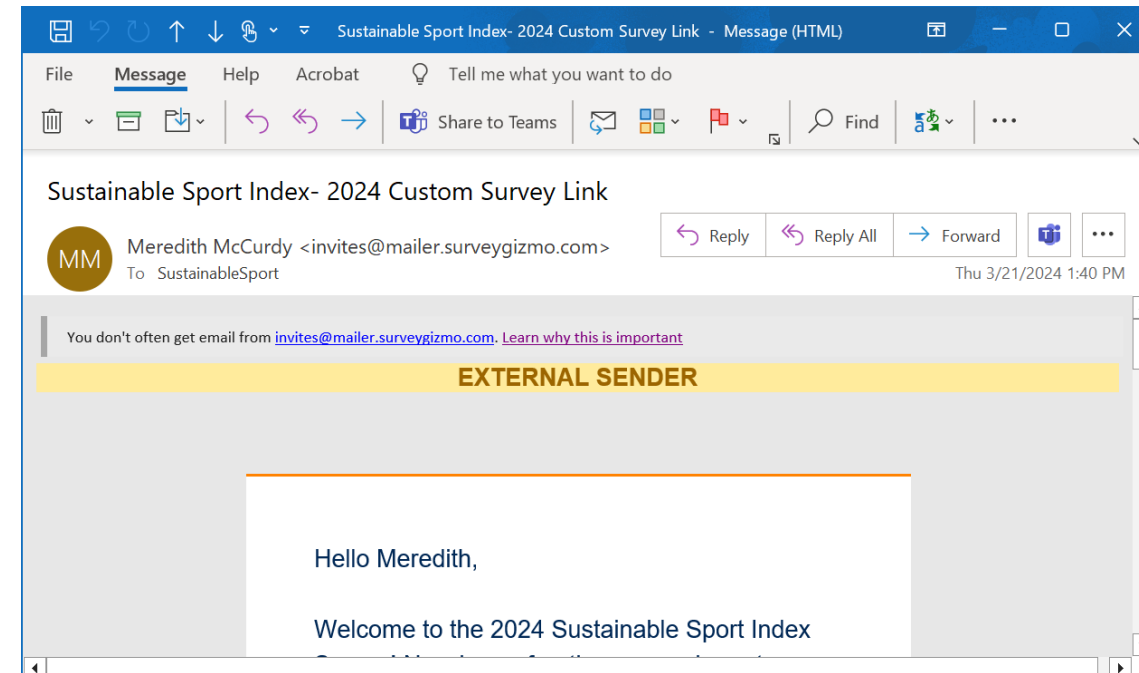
Sustainable Sport Index- 2024 Custom Survey Link - Message (HTML)

File Message Help Acrobat Tell me what you want to do

Share to Teams Find

Sustainable Sport Index- 2024 Custom Survey Link

MM

Meredith McCurdy <invites@mailer.surveygizmo.com>

To SustainableSport

Reply Reply All Forward

Thu 3/21/2024 1:40 PM

You don't often get email from invites@mailer.surveygizmo.com. Learn why this is important

EXTERNAL SENDER

Hello Meredith,

Welcome to the 2024 Sustainable Sport Index

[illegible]